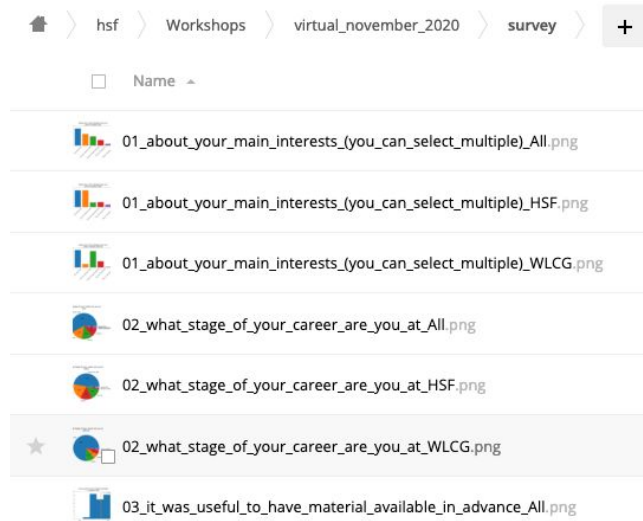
hsf
Workshops
virtual_november_2020
survey
+

Name

01_about_your_main_interests_(you_can_select_multiple)_All.png

01_about_your_main_interests_(you_can_select_multiple)_HSF.png

01_about_your_main_interests_(you_can_select_multiple)_WLCG.png

02_what_stage_of_your_career_are_you_at_All.png

02_what_stage_of_your_career_are_you_at_HSF.png

02_what_stage_of_your_career_are_you_at_WLCG.png

03_it_was_useful_to_have_material_available_in_advance_All.png